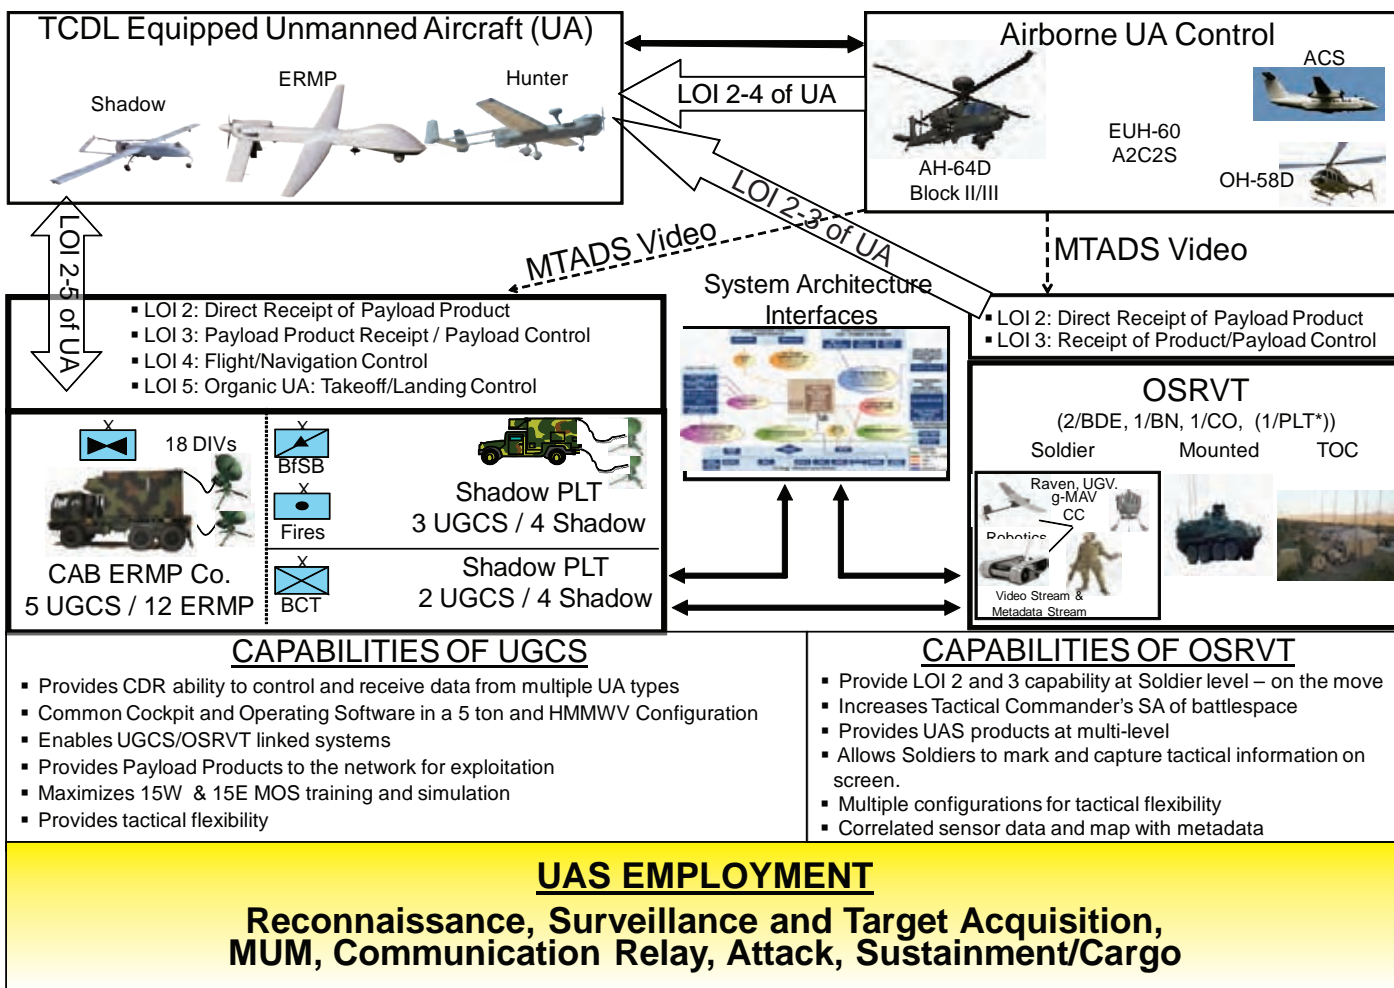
TCDL Equipped Unmanned Aircraft (UA)

Shadow

ERMP

Hunter

Airborne UA Control

ACS

LOI 2-4 of UA

AH-64D Block II/III

EUH-60 A2C2S

OH-58D

LOI 2-3 of UA

MTADS Video

MTADS Video

LOI 2-5 of UA

▪ LOI 2: Direct Receipt of Payload Product
▪ LOI 3: Payload Product Receipt / Payload Control
▪ LOI 4: Flight/Navigation Control
▪ LOI 5: Organic UA: Takeoff/Landing Control

System Architecture Interfaces

▪ LOI 2: Direct Receipt of Payload Product
▪ LOI 3: Receipt of Product/Payload Control

18 DIVs

CAB ERMP Co.
5 UGCS / 12 ERMP

BfSB

Fires

BCT

Shadow PLT
3 UGCS / 4 Shadow

Shadow PLT
2 UGCS / 4 Shadow

OSRVT
(2/BDE, 1/BN, 1/CO, (1/PLT*))

Soldier

Mounted

TOC

Raven, UGV, g-MAV

CC

Robotics

Video Stream & Metadata Stream

CAPABILITIES OF UGCS
▪ Provides CDR ability to control and receive data from multiple UA types
▪ Common Cockpit and Operating Software in a 5 ton and HMMWV Configuration
▪ Enables UGCS/OSRVT linked systems
▪ Provides Payload Products to the network for exploitation
▪ Maximizes 15W & 15E MOS training and simulation
▪ Provides tactical flexibility

CAPABILITIES OF OSRVT
▪ Provide LOI 2 and 3 capability at Soldier level – on the move
▪ Increases Tactical Commander's SA of battlespace
▪ Provides UAS products at multi-level
▪ Allows Soldiers to mark and capture tactical information on screen.
▪ Multiple configurations for tactical flexibility
▪ Correlated sensor data and map with metadata

UAS EMPLOYMENT
Reconnaissance, Surveillance and Target Acquisition, MUM, Communication Relay, Attack, Sustainment/Cargo